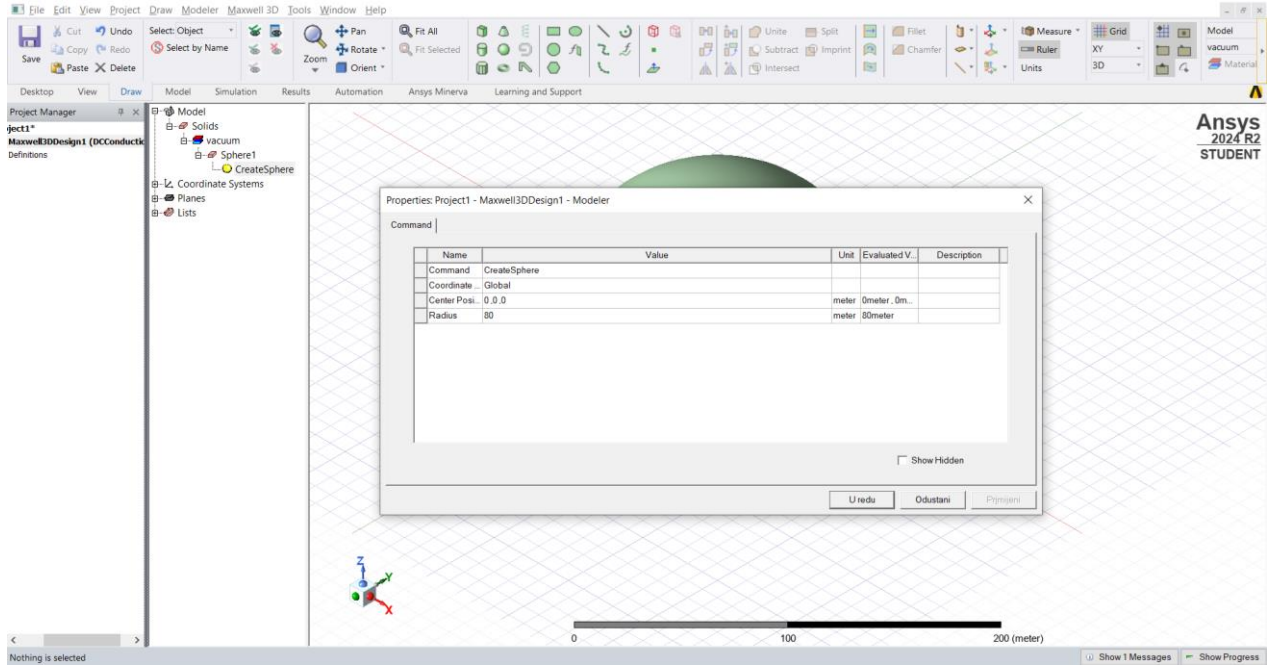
File Edit View Project Draw Modeler Maxwell 3D Tools Window Help

Save | Cut | Undo | Copy | Redo | Paste | Delete | Select: Object | Select by Name | Zoom | Pan | Rotate | Orient | Fit All | Fit Selected | Unite | Split | Subtract | Imprint | Intersect | Fillet | Chamfer | Measure | Ruler | Units | Grid | XY | 3D | Model | vacuum | Material

Desktop | View | Draw | Model | Simulation | Results | Automation | Ansys Minerva | Learning and Support

Project Manager
oject1*
Maxwell3DDesign1 (DCConducti
Definitions

Model
Solids
vacuum
Sphere1
CreateSphere
Coordinate Systems
Planes
Lists

Ansys
2024 R2
STUDENT

Properties: Project1 - Maxwell3DDesign1 - Modeler

Command

| Name | Value | Unit | Evaluated V... | Description |
|---|---|---|---|---|
| Command | CreateSphere | | | |
| Coordinate ... | Global | | | |
| Center Posi... | 0 ,0 ,0 | meter | 0meter , 0m... | |
| Radius | 80 | meter | 80meter | |

Show Hidden

U redu | Odustani | Primijeni

0 | 100 | 200 (meter)

Nothing is selected

Show 1 Messages | Show Progress